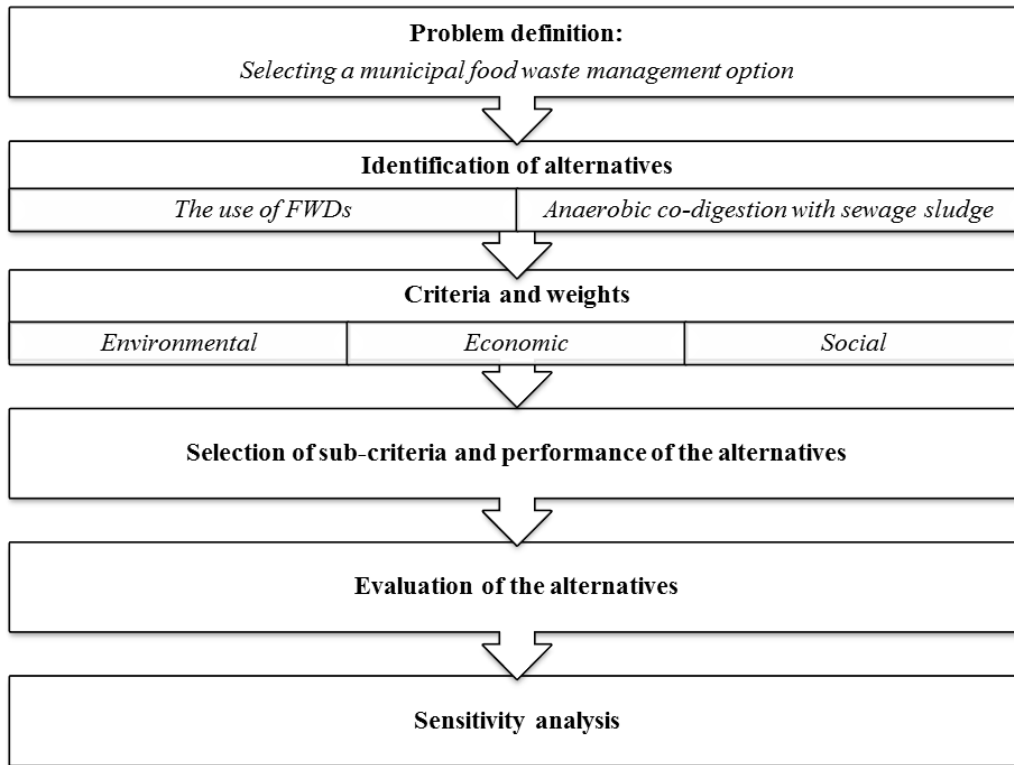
Problem definition:
Selecting a municipal food waste management option

Identification of alternatives

The use of FWDs

Anaerobic co-digestion with sewage sludge

Criteria and weights

Environmental

Economic

Social

Selection of sub-criteria and performance of the alternatives

Evaluation of the alternatives

Sensitivity analysis